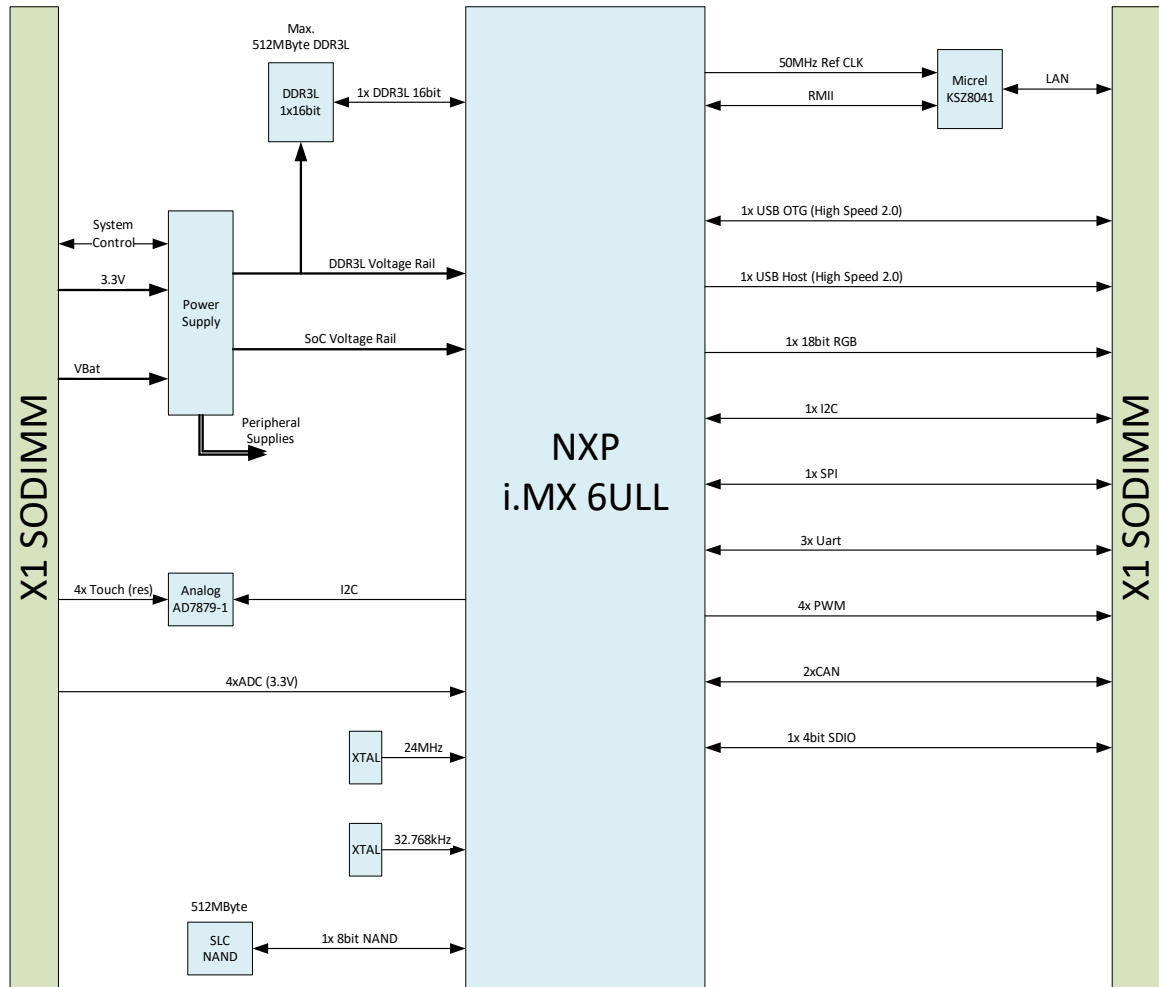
X1 SODIMM

Max. 512MByte DDR3L

DDR3L 1x16bit

1x DDR3L 16bit

System Control

3.3V

Power Supply

DDR3L Voltage Rail

SoC Voltage Rail

VBat

Peripheral Supplies

4x Touch (res)

Analog AD7879-1

I2C

4xADC (3.3V)

XTAL

24MHz

XTAL

32.768kHz

512MByte

SLC NAND

1x 8bit NAND

NXP
i.MX 6ULL

50MHz Ref CLK

RMII

Micrel KSZ8041

LAN

1x USB OTG (High Speed 2.0)

1x USB Host (High Speed 2.0)

1x 18bit RGB

1x I2C

1x SPI

3x Uart

4x PWM

2xCAN

1x 4bit SDIO

X1 SODIMM